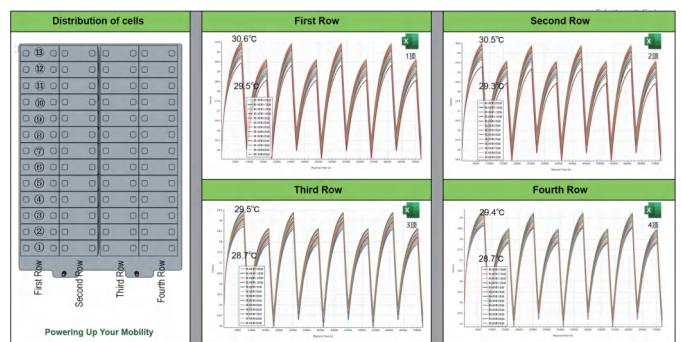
Distribution of cells

⑬
⑫
⑪
⑩
⑨
⑧
⑦
⑥
⑤
④
③
②
①

First Row
Second Row
Third Row
Fourth Row

Powering Up Your Mobility

First Row

30.6℃
29.5℃
1排

Second Row

30.5℃
29.3℃
2排

Third Row

29.5℃
28.7℃
3排

Fourth Row

29.4℃
28.7℃
4排